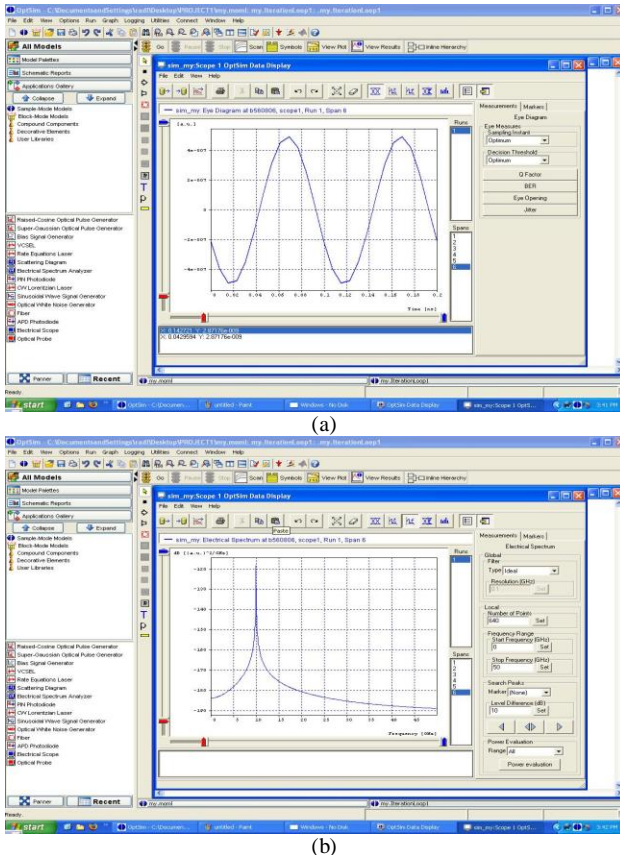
OptiSim - C:\DocumentsandSettings\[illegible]\Desktop\PROJECT1\my.msml: my.IterationLoop1 - my.IterationLoop1

File Edit View Options Run Graph Logging Utilities Connect Window Help

All Models

Model Palettes

Schematic Reports

Applications Gallery

Collapse Expand

Sample-Mode Models
Block-Mode Models
Compound Components
Decorative Elements
User Libraries

Raised-Cosine Optical Pulse Generator
Super-Gaussian Optical Pulse Generator
Bias Signal Generator
VCSEL
Rate Equations Laser
Scattering Diagram
Electrical Spectrum Analyzer
PIN Photodiode
CW Lorentzian Laser
Sinusoidal Wave Signal Generator
Optical White Noise Generator
Fiber
APD Photodiode
Electrical Scope
Optical Probe

Go Pause Stop Scan Symbols View Plot View Results Inline Hierarchy

sim_my:Scope 1 OptSim Data Display

File Edit View Help

sim_my: Eye Diagram at b560806, scope1, Run 1, Span 6

[a.u.]

4e-007

2e-007

0

-2e-007

-4e-007

0 0.02 0.04 0.06 0.08 0.1 0.12 0.14 0.16 0.18 0.2

Time [ns]

Runs

1

Spans

1
2
3
4
5
6

X: 0.142923 Y: 2.87176e-009
X: 0.0429534 Y: 2.87176e-009

Measurements Markers

Eye Diagram

Eye Measures
Sampling Instant
Optimum

Decision Threshold
Optimum

Q Factor

BER

Eye Opening

Jitter

Planner Recent

my.msml

my.IterationLoop1

Ready

start

OptiSim - C:\Documen...

untitled - Paint

Windows - No Disk

OptSim Data Display

sim_my:Scope 1 OptS...

(a)

OptiSim - C:\DocumentsandSettings\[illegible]\Desktop\PROJECT1\my.msml: my.IterationLoop1 - my.IterationLoop1

File Edit View Options Run Graph Logging Utilities Connect Window Help

All Models

Model Palettes

Schematic Reports

Applications Gallery

Collapse Expand

Sample-Mode Models
Block-Mode Models
Compound Components
Decorative Elements
User Libraries

Raised-Cosine Optical Pulse Generator
Super-Gaussian Optical Pulse Generator
Bias Signal Generator
VCSEL
Rate Equations Laser
Scattering Diagram
Electrical Spectrum Analyzer
PIN Photodiode
CW Lorentzian Laser
Sinusoidal Wave Signal Generator
Optical White Noise Generator
Fiber
APD Photodiode
Electrical Scope
Optical Probe

Go Pause Stop Scan Symbols View Plot View Results Inline Hierarchy

sim_my:Scope 1 OptSim Data Display

File Edit View Help

Paste

sim_my: Electrical Spectrum at b560806, scope1, Run 1, Span 6

dB [(a.u.)^2/GHz]

-120

-130

-140

-150

-160

-170

-180

-190

0 5 10 15 20 25 30 35 40 45

Frequency [GHz]

Runs

1

Spans

1
2
3
4
5
6

Measurements Markers

Electrical Spectrum

Global
Filter
Type Ideal
Resolution (GHz)
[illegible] Set

Local
Number of Points
640 Set

Frequency Range
Start Frequency (GHz)
0 Set

Stop Frequency (GHz)
50 Set

Search Peaks
Marker (None)
Level Difference (dB)
10 Set

Power Evaluation
Range All

Power evaluation

Planner Recent

my.msml

my.IterationLoop1

Ready

start

OptiSim - C:\Documen...

untitled - Paint

Windows - No Disk

OptSim Data Display

sim_my:Scope 1 OptS...

(b)